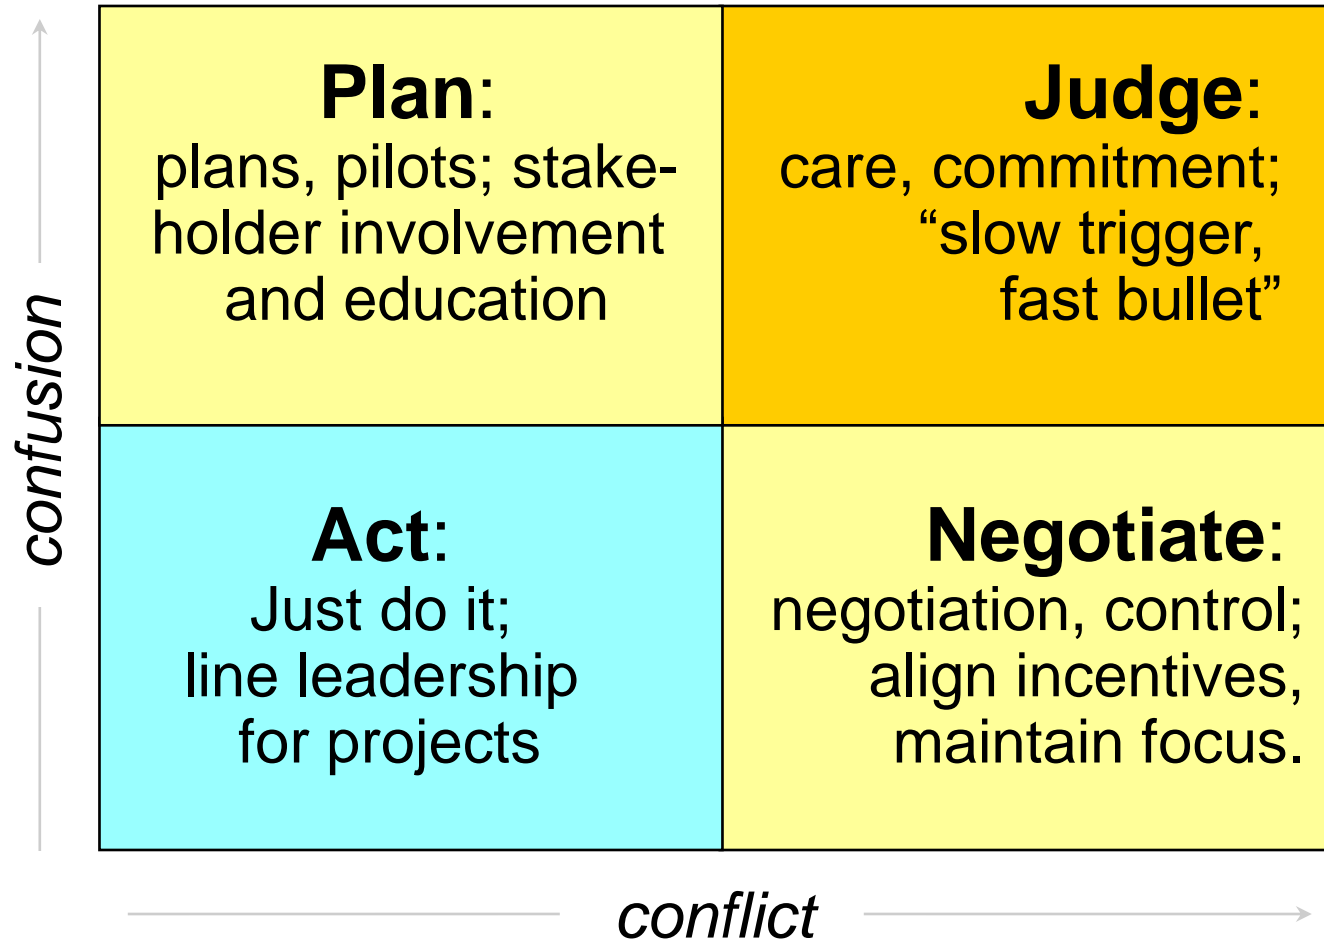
confusion

Plan:
plans, pilots; stakeholder involvement and education

Judge:
care, commitment; “slow trigger, fast bullet”

Act:
Just do it; line leadership for projects

Negotiate:
negotiation, control; align incentives, maintain focus.

conflict